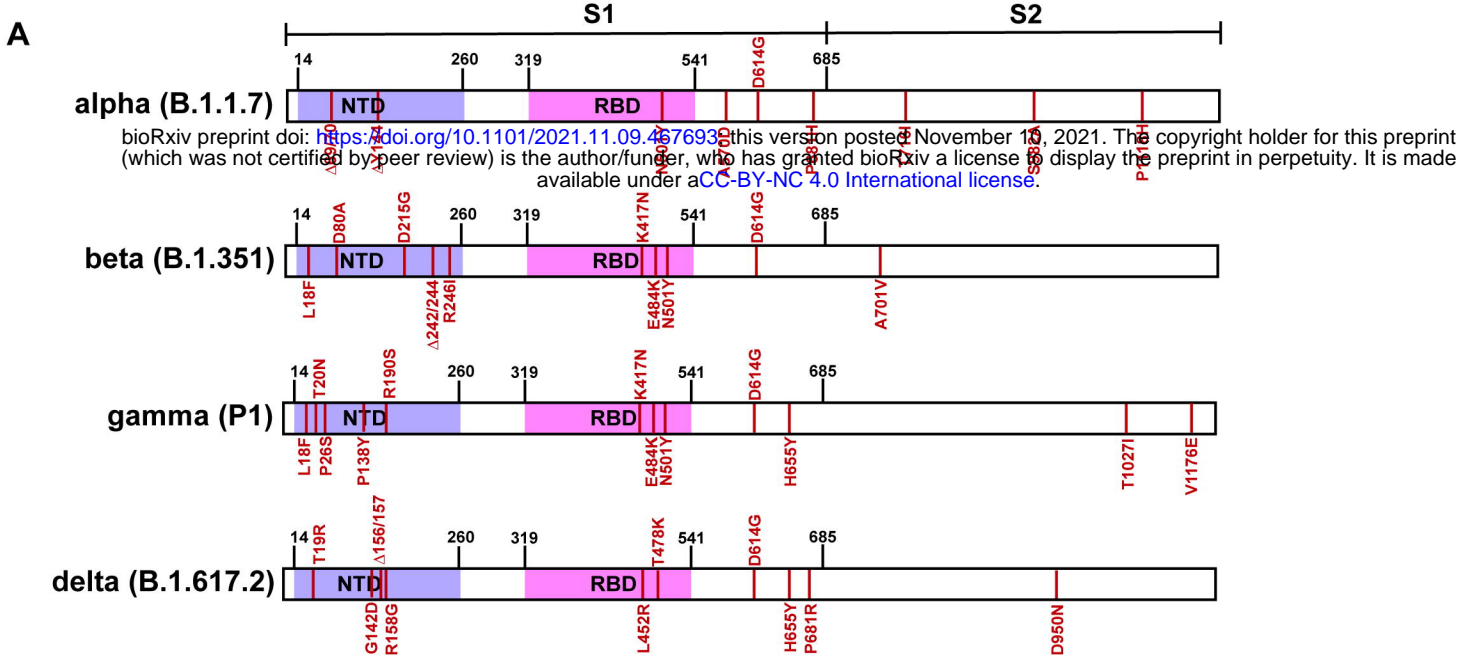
A

S1 S2

14 260 319 541 D614G 685

alpha (B.1.1.7) NTD RBD

Δ69/70 Δ144 N501Y A570D P681H T716I S982A D1118H

bioRxiv preprint doi: https://doi.org/10.1101/2021.11.09.467693; this version posted November 10, 2021. The copyright holder for this preprint (which was not certified by peer review) is the author/funder, who has granted bioRxiv a license to display the preprint in perpetuity. It is made available under aCC-BY-NC 4.0 International license.

14 D80A D215G 260 319 K417N 541 D614G 685

beta (B.1.351) NTD RBD

L18F Δ242/244 R246I E484K N501Y A701V

14 T20N R190S 260 319 K417N 541 D614G 685

gamma (P1) NTD RBD

L18F P26S P138Y E484K N501Y H655Y T1027I V1176E

14 T19R Δ156/157 260 319 T478K 541 D614G 685

delta (B.1.617.2) NTD RBD

G142D R158G L452R H655Y P681R D950N